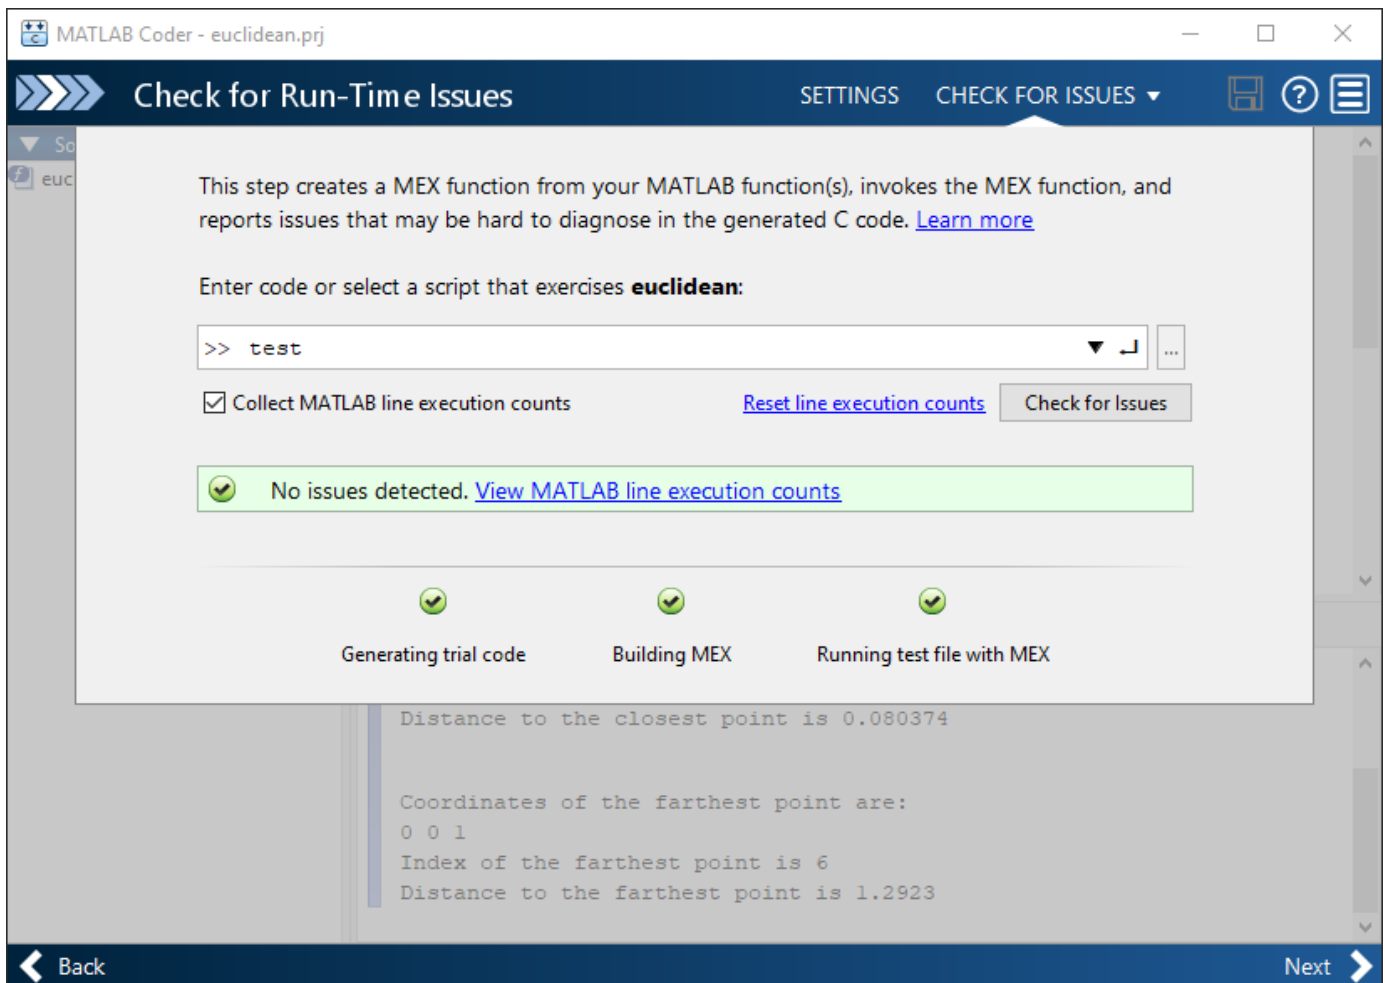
MATLAB Coder - euclidean.prj

Check for Run-Time Issues

SETTINGS CHECK FOR ISSUES

Sc

euc

This step creates a MEX function from your MATLAB function(s), invokes the MEX function, and reports issues that may be hard to diagnose in the generated C code. Learn more

Enter code or select a script that exercises **euclidean**:

>> test

...

Collect MATLAB line execution counts

Reset line execution counts

Check for Issues

No issues detected. View MATLAB line execution counts

Generating trial code

Building MEX

Running test file with MEX

Distance to the closest point is 0.080374

Coordinates of the farthest point are:
0 0 1
Index of the farthest point is 6
Distance to the farthest point is 1.2923

Back

Next